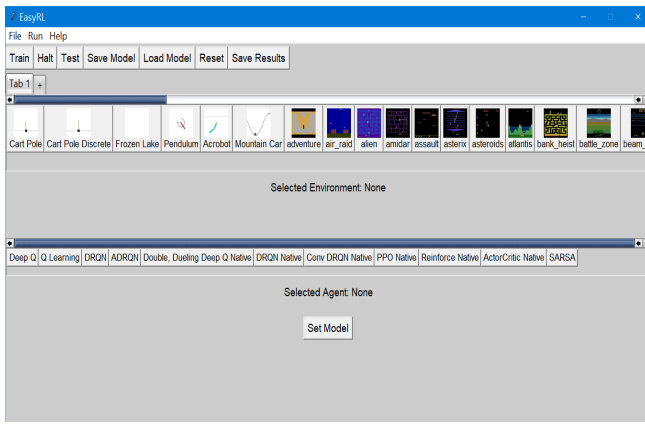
EasyRL

File Run Help

Train Halt Test Save Model Load Model Reset Save Results

Tab 1 +

Cart Pole Cart Pole Discrete Frozen Lake Pendulum Acrobot Mountain Car adventure air_raid alien amidar assault asterix asteroids atlantis bank_heist battle_zone beam_

Selected Environment: None

Deep Q Q Learning DRQN ADRQN Double, Dueling Deep Q Native DRQN Native Conv DRQN Native PPO Native Reinforce Native ActorCritic Native SARSA

Selected Agent: None

Set Model